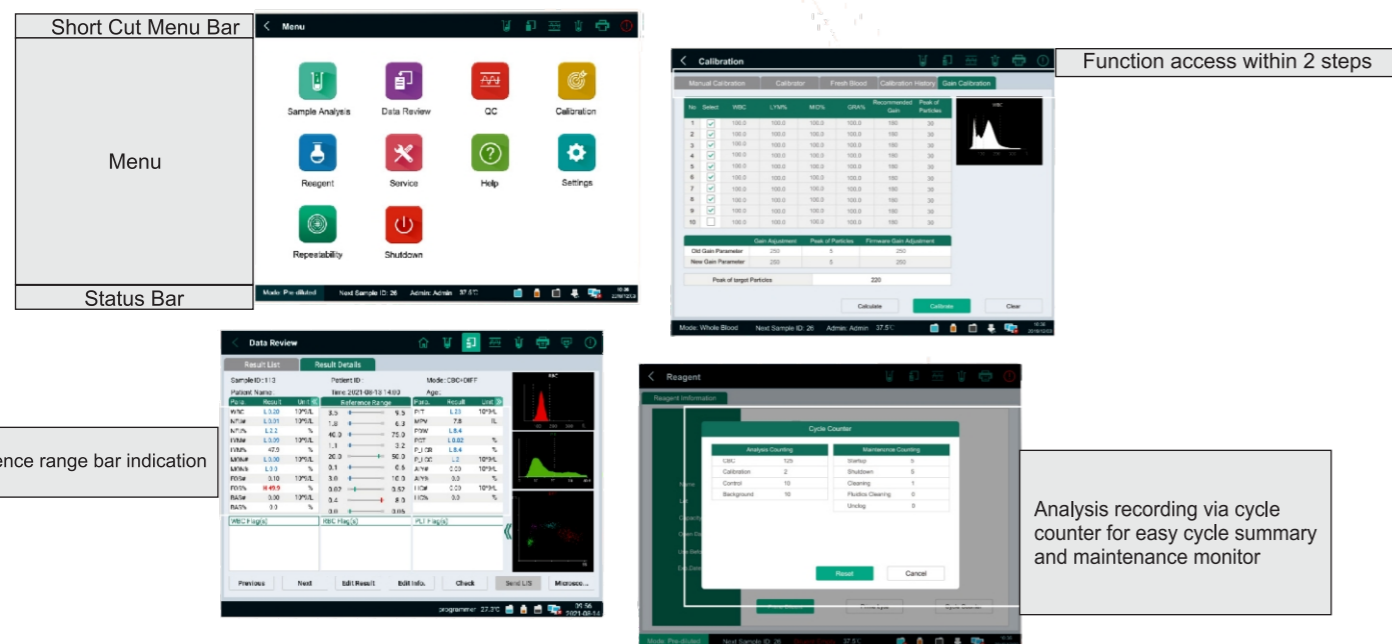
Short Cut Menu Bar

Menu

Status Bar

Menu

Sample Analysis
Data Review
QC
Calibration
Reagent
Service
Help
Settings
Repeatability
Shutdown

Mode: Pre-diluted Next Sample ID: 26 Admin: Admin 37.5°C

Calibration

Function access within 2 steps

Manual Calibration | Calibrator | Fresh Blood | Calibration History | Gain Calibration

| No. | Select | WBC | LYM% | MID% | GRA% | Recommended Gain | Peak of Particles |
|---|---|---|---|---|---|---|---|
| 1 | ✓ | 100.0 | 100.0 | 100.0 | 100.0 | 180 | 30 |
| 2 | ✓ | 100.0 | 100.0 | 100.0 | 100.0 | 180 | 30 |
| 3 | ✓ | 100.0 | 100.0 | 100.0 | 100.0 | 180 | 30 |
| 4 | ✓ | 100.0 | 100.0 | 100.0 | 100.0 | 180 | 30 |
| 5 | ✓ | 100.0 | 100.0 | 100.0 | 100.0 | 180 | 30 |
| 6 | ✓ | 100.0 | 100.0 | 100.0 | 100.0 | 180 | 30 |
| 7 | ✓ | 100.0 | 100.0 | 100.0 | 100.0 | 180 | 30 |
| 8 | ✓ | 100.0 | 100.0 | 100.0 | 100.0 | 180 | 30 |
| 9 | ✓ | 100.0 | 100.0 | 100.0 | 100.0 | 180 | 30 |
| 10 | | 100.0 | 100.0 | 100.0 | 100.0 | 180 | 30 |

| | Gain Adjustment | Peak of Particles | Firmware Gain Adjustment |
|---|---|---|---|
| Old Gain Parameter | 250 | 5 | 250 |
| New Gain Parameter | 250 | 5 | 250 |

Peak of target Particles 220

Calculate Calibrate Clear

Mode: Whole Blood Next Sample ID: 26 Admin: Admin 37.5°C

Data Review

Result List | Result Details

Sample ID: 113 Patient ID: Mode: CBC+DIFF
Patient Name: Time: 2021-08-18 14:00 Age:

ence range bar indication

| Para. | Result | Unit | Reference Range |
|---|---|---|---|
| WBC | L 5.20 | 10^9/L | 3.5 — 9.5 |
| NEU% | L 0.01 | 10^9/L | 1.8 — 6.3 |
| NEU% | L 2.2 | % | 40.0 — 75.0 |
| LYM% | L 0.05 | 10^9/L | 1.1 — 3.2 |
| LYM% | 42.5 | % | 20.0 — 50.0 |
| MON# | L 0.00 | 10^9/L | 0.1 — 0.6 |
| MON% | L 0.0 | % | 3.0 — 10.0 |
| EOS# | 3.10 | 10^9/L | 0.02 — 0.52 |
| EOS% | H 49.9 | % | 0.4 — 8.0 |
| BAS# | 0.00 | 10^9/L | 0.0 — 0.06 |
| BAS% | 0.0 | % | |

| Para. | Result | Unit |
|---|---|---|
| PLT | L 23 | 10^9/L |
| MPV | 7.8 | fL |
| PDW | L 8.4 | |
| PCT | L 0.02 | % |
| P_LCR | L 8.4 | % |
| P_LCC | L 2 | 10^9/L |
| ALY# | 0.00 | 10^9/L |
| ALY% | 0.0 | % |
| LIC# | 0.00 | 10^9/L |
| LIC% | 0.0 | % |

WBC Flag(s) RBC Flag(s) PLT Flag(s)

Previous Next Edit Result Edit Info. Check Send LIS Microsco...

programmer 27.3°C 15:56 2021-08-18

Reagent

Reagent Information

Cycle Counter

| Analysis Counting | |
|---|---|
| CBC | 125 |
| Calibration | 2 |
| Control | 10 |
| Background | 18 |

| Maintenance Counting | |
|---|---|
| Startup | 9 |
| Shutdown | 0 |
| Cleaning | 1 |
| Fluidics Cleaning | 0 |
| Unclog | 0 |

Reset Cancel

Mode: Pre-diluted Next Sample ID: 26 37.5°C

Analysis recording via cycle counter for easy cycle summary and maintenance monitor